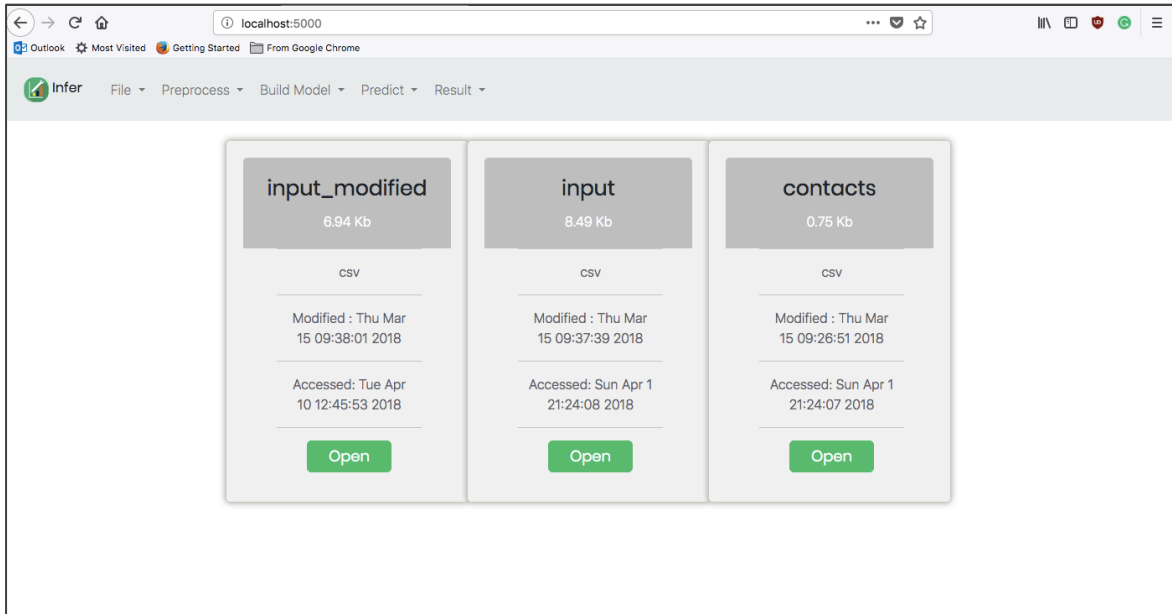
localhost:5000

Outlook Most Visited Getting Started From Google Chrome

Infer File Preprocess Build Model Predict Result

input_modified
6.94 Kb
csv
Modified : Thu Mar 15 09:38:01 2018
Accessed: Tue Apr 10 12:45:53 2018
Open

input
8.49 Kb
csv
Modified : Thu Mar 15 09:37:39 2018
Accessed: Sun Apr 1 21:24:08 2018
Open

contacts
0.75 Kb
csv
Modified : Thu Mar 15 09:26:51 2018
Accessed: Sun Apr 1 21:24:07 2018
Open